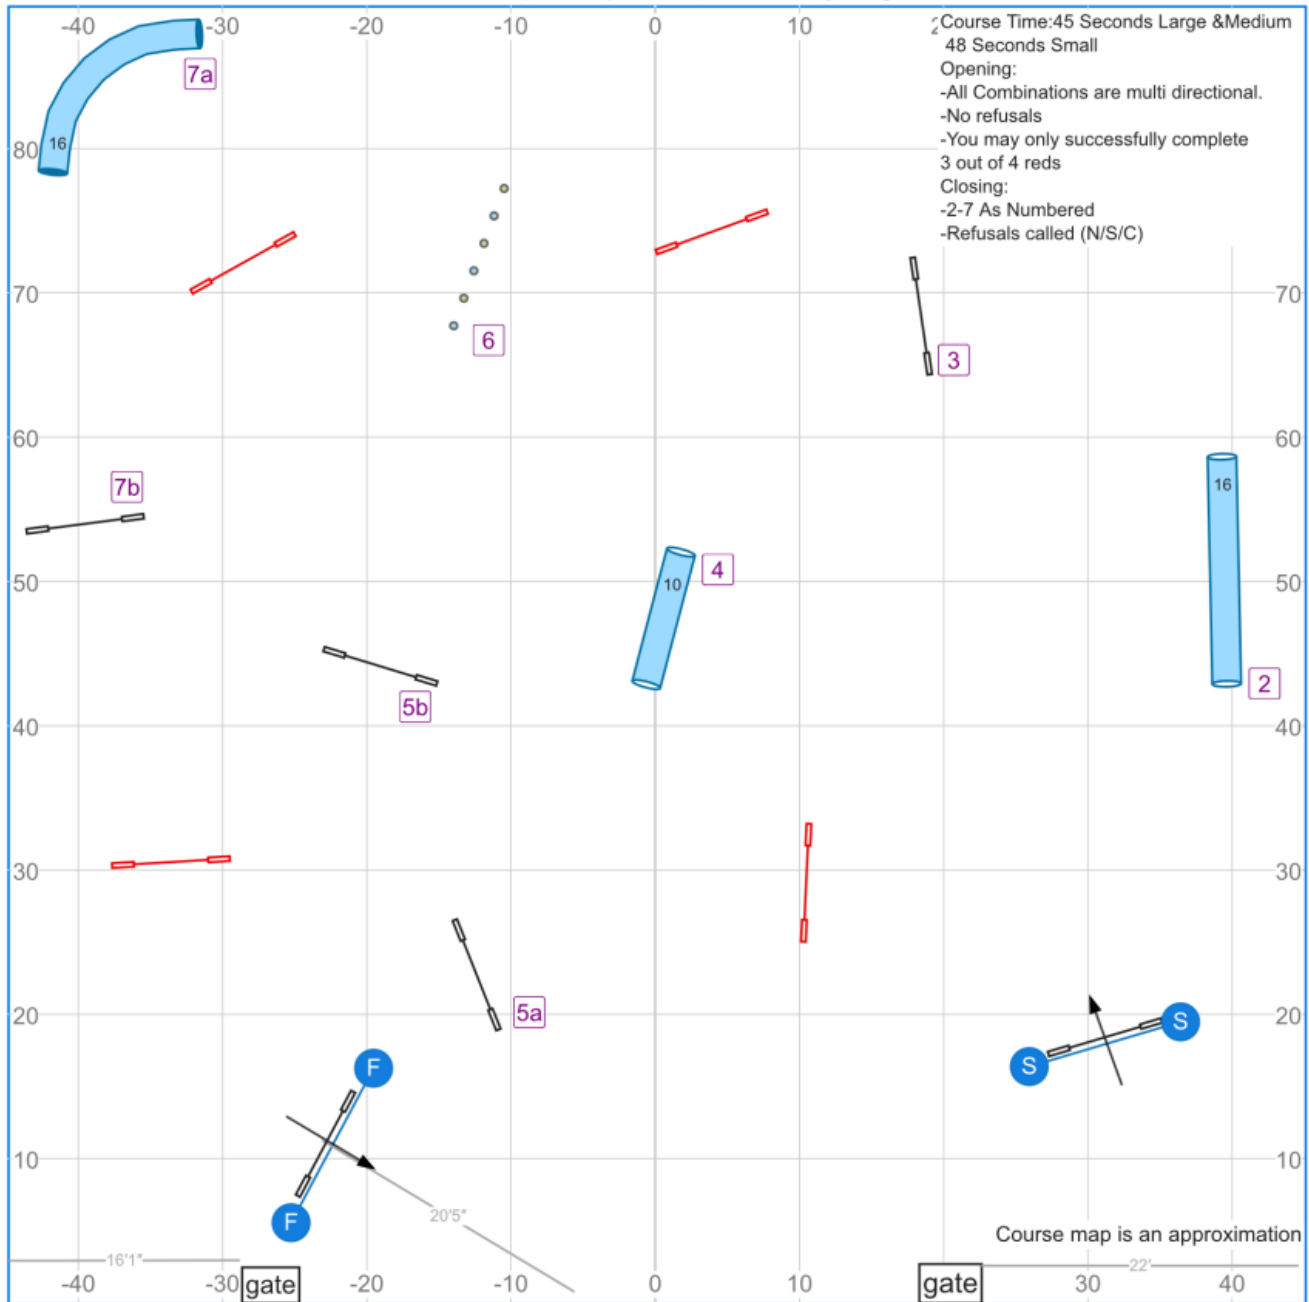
-40 -30 -20 -10 0 10 2

Course Time:45 Seconds Large &Medium
48 Seconds Small
Opening:
-All Combinations are multi directional.
-No refusals
-You may only successfully complete 3 out of 4 reds
Closing:
-2-7 As Numbered
-Refusals called (N/S/C)

7a
16
80
6
70
3
70
60
60
7b
16
10
4
50
50
5b
2
40
40
30
30
5a
20
S
S
F
20
F
10
10
20'5"
16'1"
Course map is an approximation
22'
-40 -30 gate -20 -10 0 10 gate 30 40